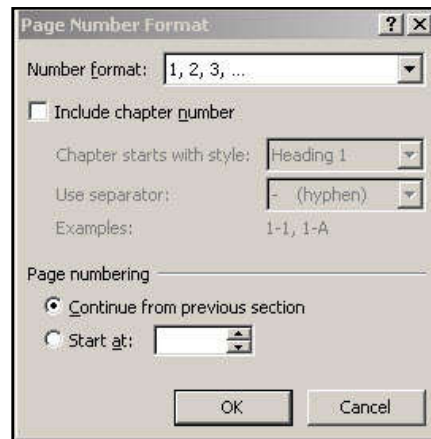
Page Number Format

?

X

Number format: 1, 2, 3, ...

Include chapter number

Chapter starts with style: Heading 1

Use separator: - (hyphen)

Examples: 1-1, 1-A

Page numbering

Continue from previous section

Start at:

OK

Cancel